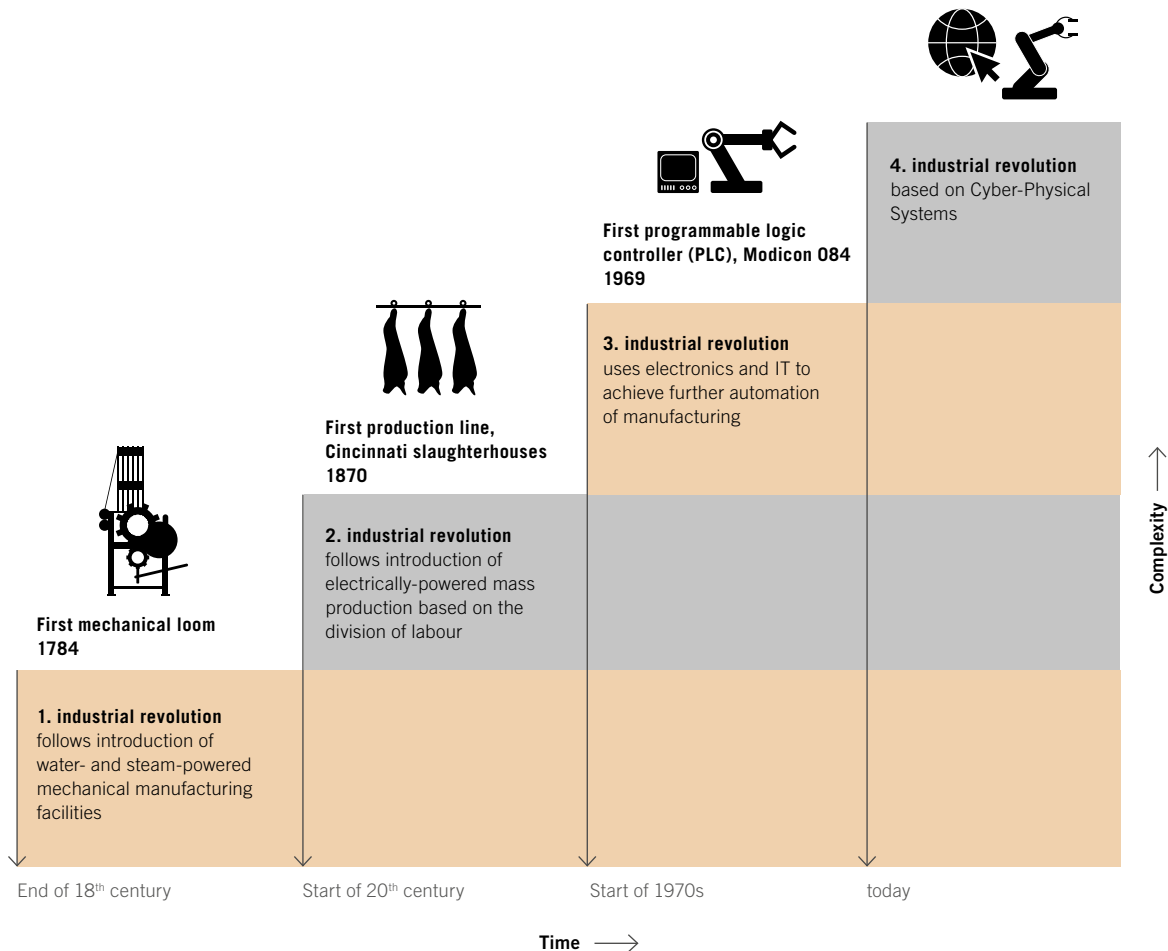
4. industrial revolution
based on Cyber-Physical Systems

First programmable logic controller (PLC), Modicon 084
1969

3. industrial revolution
uses electronics and IT to achieve further automation of manufacturing

First production line, Cincinnati slaughterhouses
1870

2. industrial revolution
follows introduction of electrically-powered mass production based on the division of labour

First mechanical loom
1784

1. industrial revolution
follows introduction of water- and steam-powered mechanical manufacturing facilities

Complexity

End of 18$^{th}$ century
Start of 20$^{th}$ century
Start of 1970s
today

Time